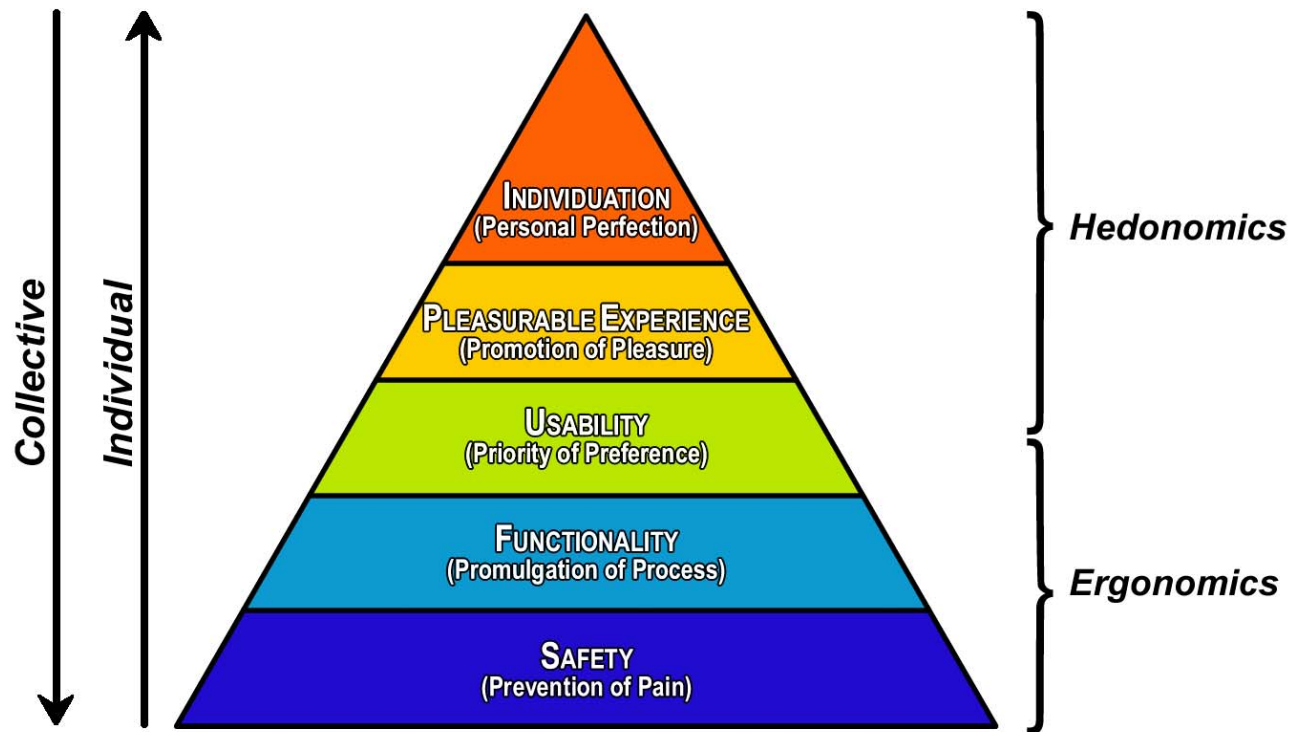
Collective

Individual

INDIVIDUATION
(Personal Perfection)

PLEASURABLE EXPERIENCE
(Promotion of Pleasure)

USABILITY
(Priority of Preference)

FUNCTIONALITY
(Promulgation of Process)

SAFETY
(Prevention of Pain)

Hedonomics

Ergonomics